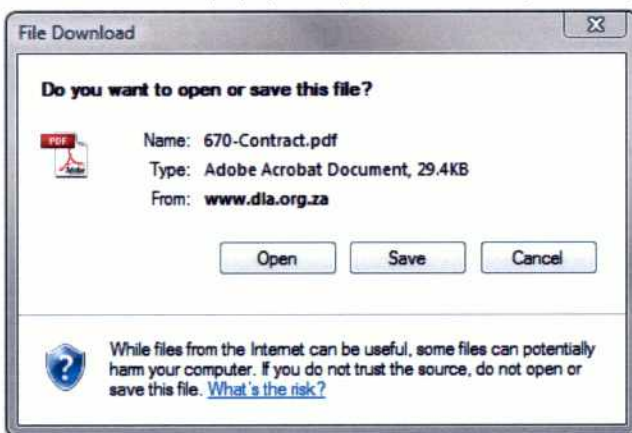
File Download

Do you want to open or save this file?

PDF

Name: 670-Contract.pdf

Type: Adobe Acrobat Document, 29.4KB

From: www.dla.org.za

Open Save Cancel

While files from the Internet can be useful, some files can potentially harm your computer. If you do not trust the source, do not open or save this file. What's the risk?